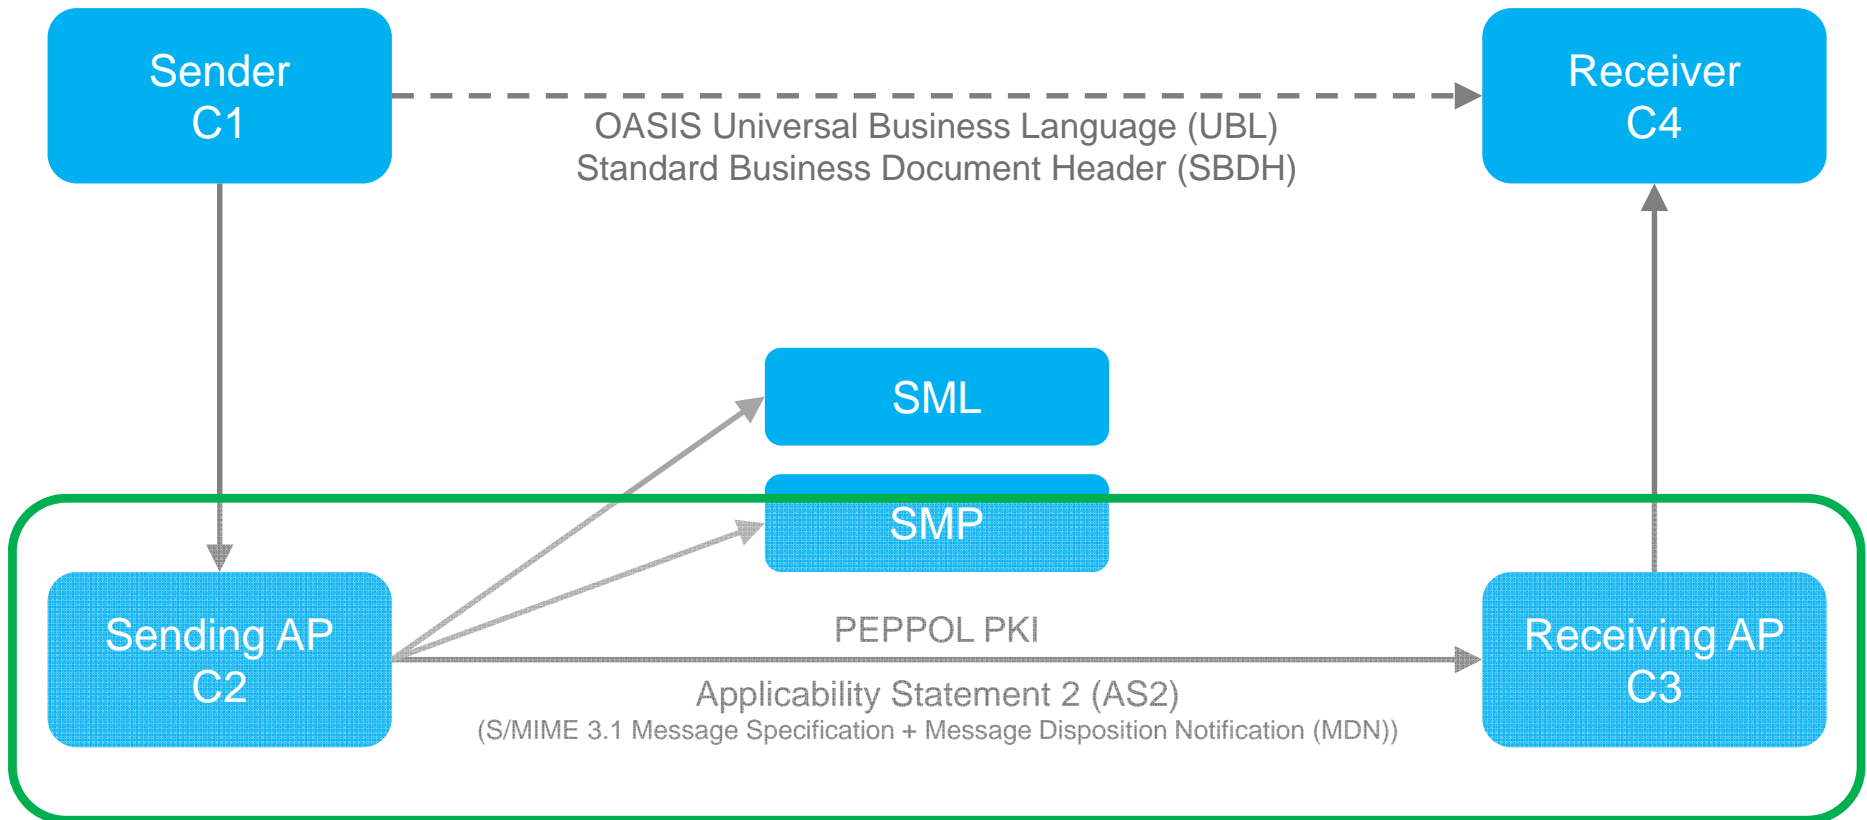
Sender
C1

Receiver
C4

OASIS Universal Business Language (UBL)
Standard Business Document Header (SBDH)

SML

SMP

Sending AP
C2

PEPPOL PKI

Receiving AP
C3

Applicability Statement 2 (AS2)
(S/MIME 3.1 Message Specification + Message Disposition Notification (MDN))